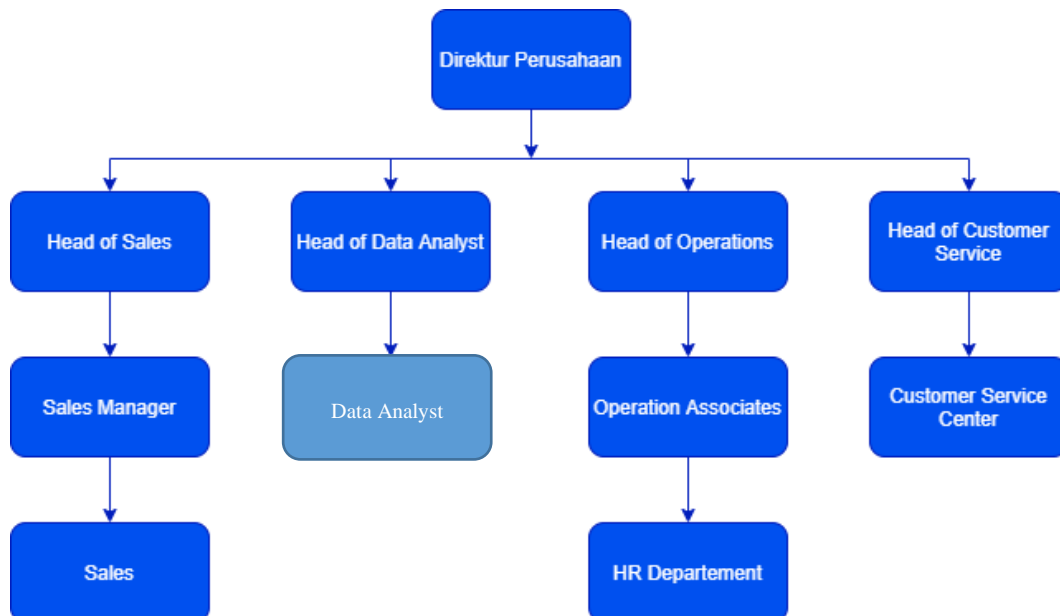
Direktur Perusahaan

Head of Sales

Head of Data Analyst

Head of Operations

Head of Customer Service

Sales Manager

Data Analyst

Operation Associates

Customer Service Center

Sales

HR Departement